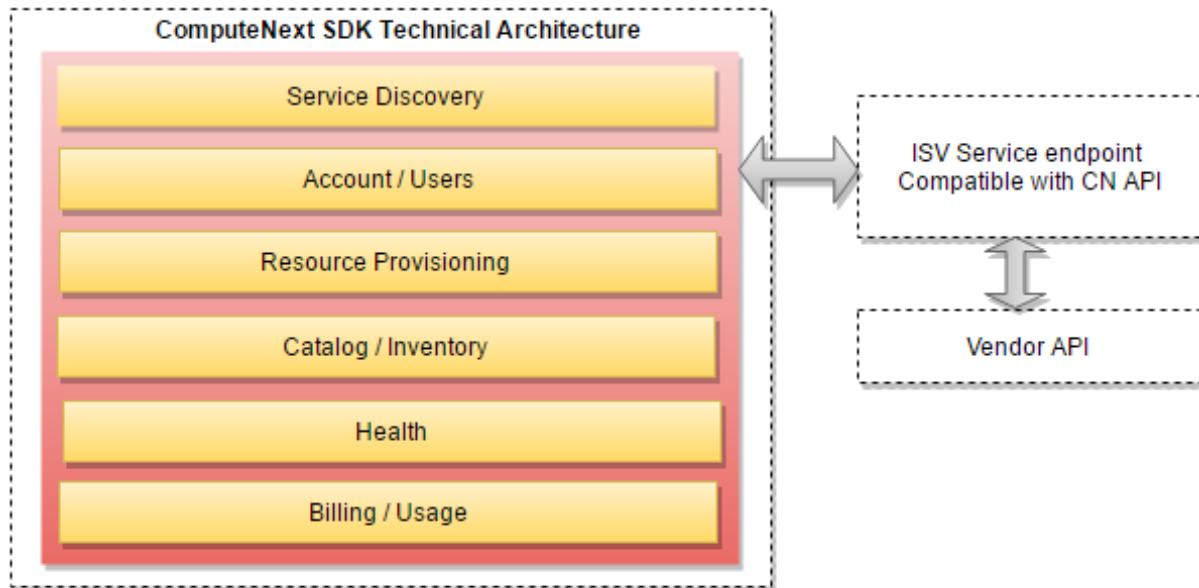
ComputeNext SDK Technical Architecture

Service Discovery

Account / Users

Resource Provisioning

Catalog / Inventory

Health

Billing / Usage

ISV Service endpoint
Compatible with CN API

Vendor API